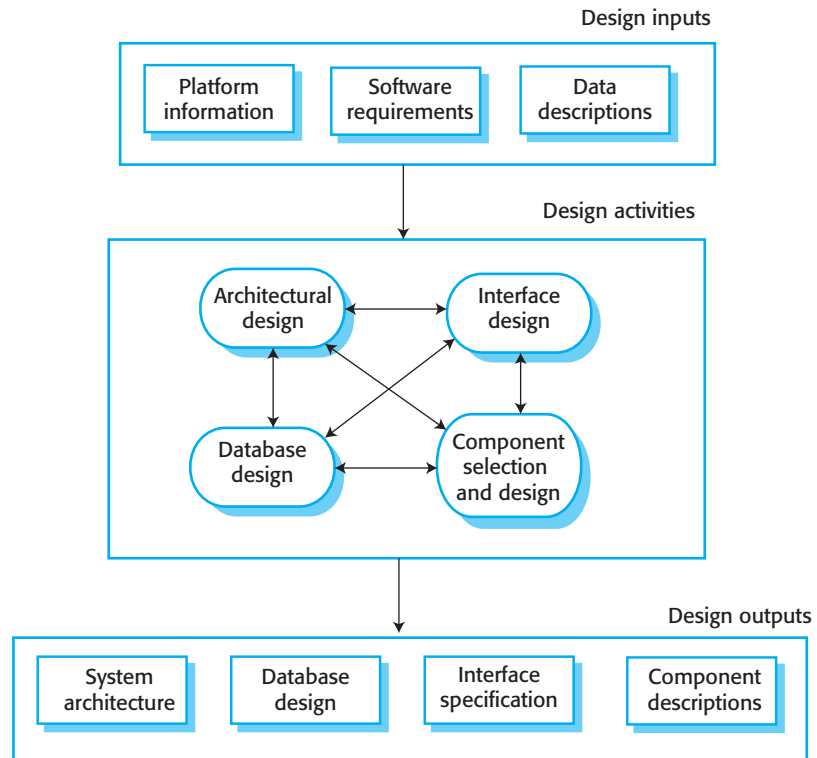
Design inputs

Platform information

Software requirements

Data descriptions

Design activities

Architectural design

Interface design

Database design

Component selection and design

Design outputs

System architecture

Database design

Interface specification

Component descriptions